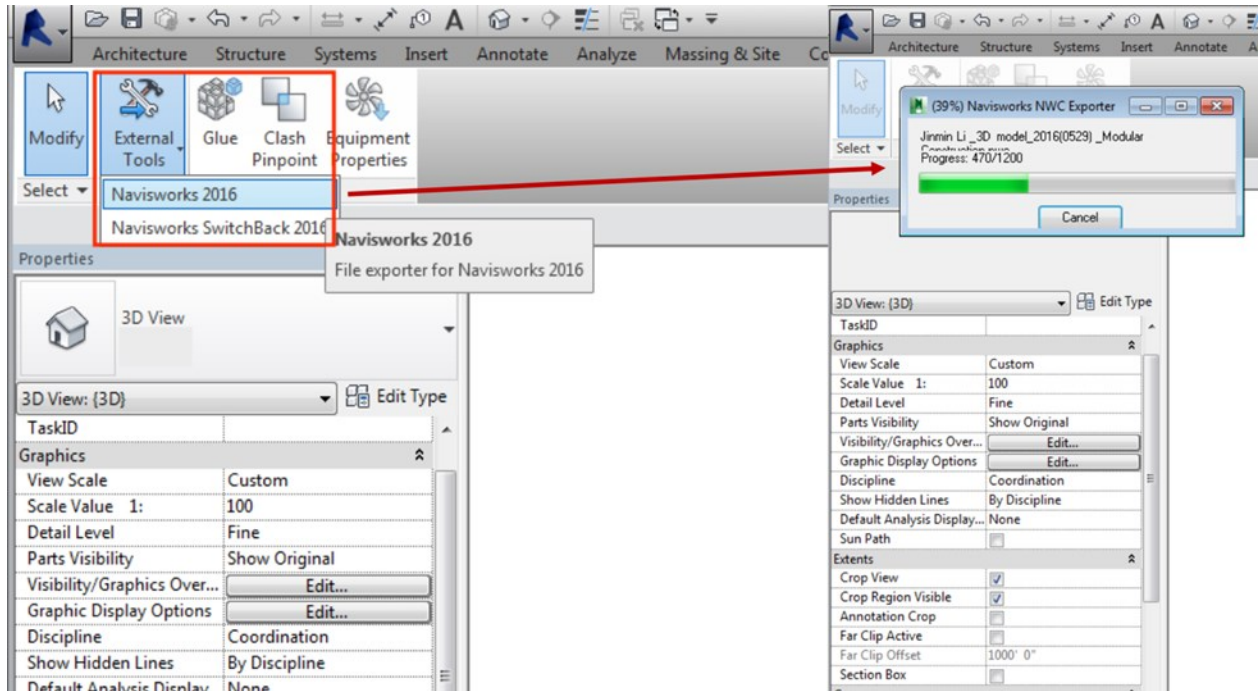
A

Architecture Structure Systems Insert Annotate Analyze Massing & Site Co

Modify External Tools Glue Clash Pinpoint Equipment Properties

Select ▾

Navisworks 2016

Navisworks SwitchBack 2016

Navisworks 2016

File exporter for Navisworks 2016

Properties

3D View

3D View: {3D} Edit Type

| | |
|---|---|
| TaskID | |
| Graphics | |
| View Scale | Custom |
| Scale Value 1: | 100 |
| Detail Level | Fine |
| Parts Visibility | Show Original |
| Visibility/Graphics Over... | Edit... |
| Graphic Display Options | Edit... |
| Discipline | Coordination |
| Show Hidden Lines | By Discipline |
| Default Analysis Display | None |

A

Architecture Structure Systems Insert Annotate A

Modify

Select ▾

Properties

(39%) Navisworks NWC Exporter

Jinmin Li _3D model_2016(0529) _Modular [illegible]

Progress: 470/1200

Cancel

3D View: {3D} Edit Type

| | |
|---|---|
| TaskID | |
| Graphics | |
| View Scale | Custom |
| Scale Value 1: | 100 |
| Detail Level | Fine |
| Parts Visibility | Show Original |
| Visibility/Graphics Over... | Edit... |
| Graphic Display Options | Edit... |
| Discipline | Coordination |
| Show Hidden Lines | By Discipline |
| Default Analysis Display... | None |
| Sun Path | |
| Extents | |
| Crop View | ☑ |
| Crop Region Visible | ☑ |
| Annotation Crop | |
| Far Clip Active | |
| Far Clip Offset | 1000' 0" |
| Section Box | |